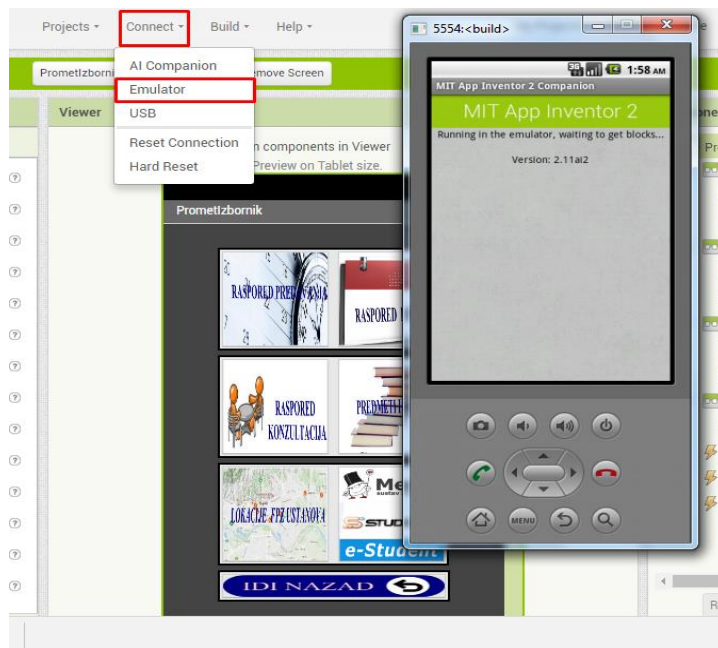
Projects ▾ Connect ▾ Build ▾ Help ▾

AI Companion
Emulator
USB
Reset Connection
Hard Reset

PrometIzbornik
emove Screen

Viewer

n components in Viewer
Preview on Tablet size.

PrometIzbornik

RASPORED PREDAVANJA
RASPORED
RASPORED KONZULTACIJA
PREDMETI
LOKACIJE FPZ USTANOVA
Me
sustav
STUD
e-Student
IDI NAZAD

5554:<build>

1:58 AM
MIT App Inventor 2 Companion
MIT App Inventor 2
Running in the emulator, waiting to get blocks...
Version: 2.11ai2

MENU